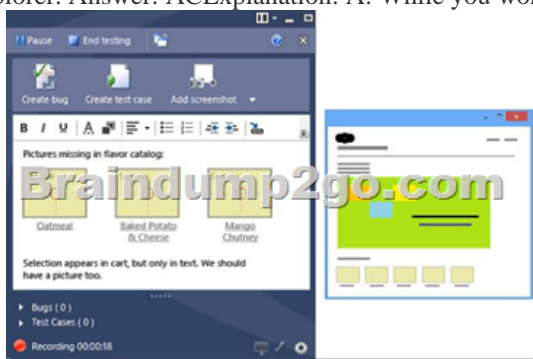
plorer. Answer: ACExplanation: A: While you wor

Pause End testing

Create bug Create test case Add screenshot

B I U A

Pictures missing in flavor catalog:

Braindump2go.com

Oatmeal

Baked Potato & Cheese

Mango Chutney

Selection appears in cart, but only in text. We should have a picture too.

Bugs ( 0 )
Test Cases ( 0 )

Recording 00:00:18